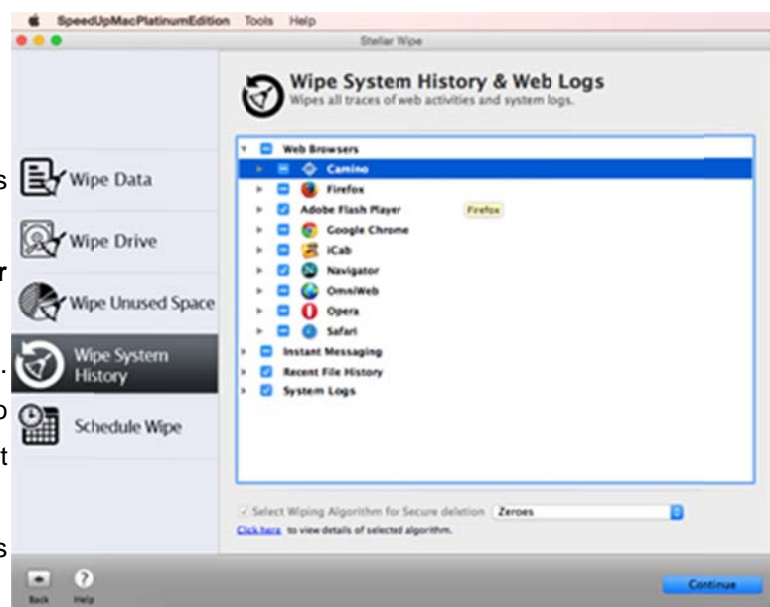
SpeedUpMacPlatinumEdition Tools Help

Stellar Wipe

Wipe System History & Web Logs
Wipes all traces of web activities and system logs.

s
Wipe Data

Wipe Drive

r
Wipe Unused Space

.
Wipe System History

o
t
Schedule Wipe

s

Web Browsers
Camino
Firefox
Adobe Flash Player
Firefox
Google Chrome
iCab
Navigator
OmniWeb
Opera
Safari
Instant Messaging
Recent File History
System Logs

Select Wiping Algorithm for Secure deletion Zeroes
Click here to view details of selected algorithm.

Back
Help
Continue